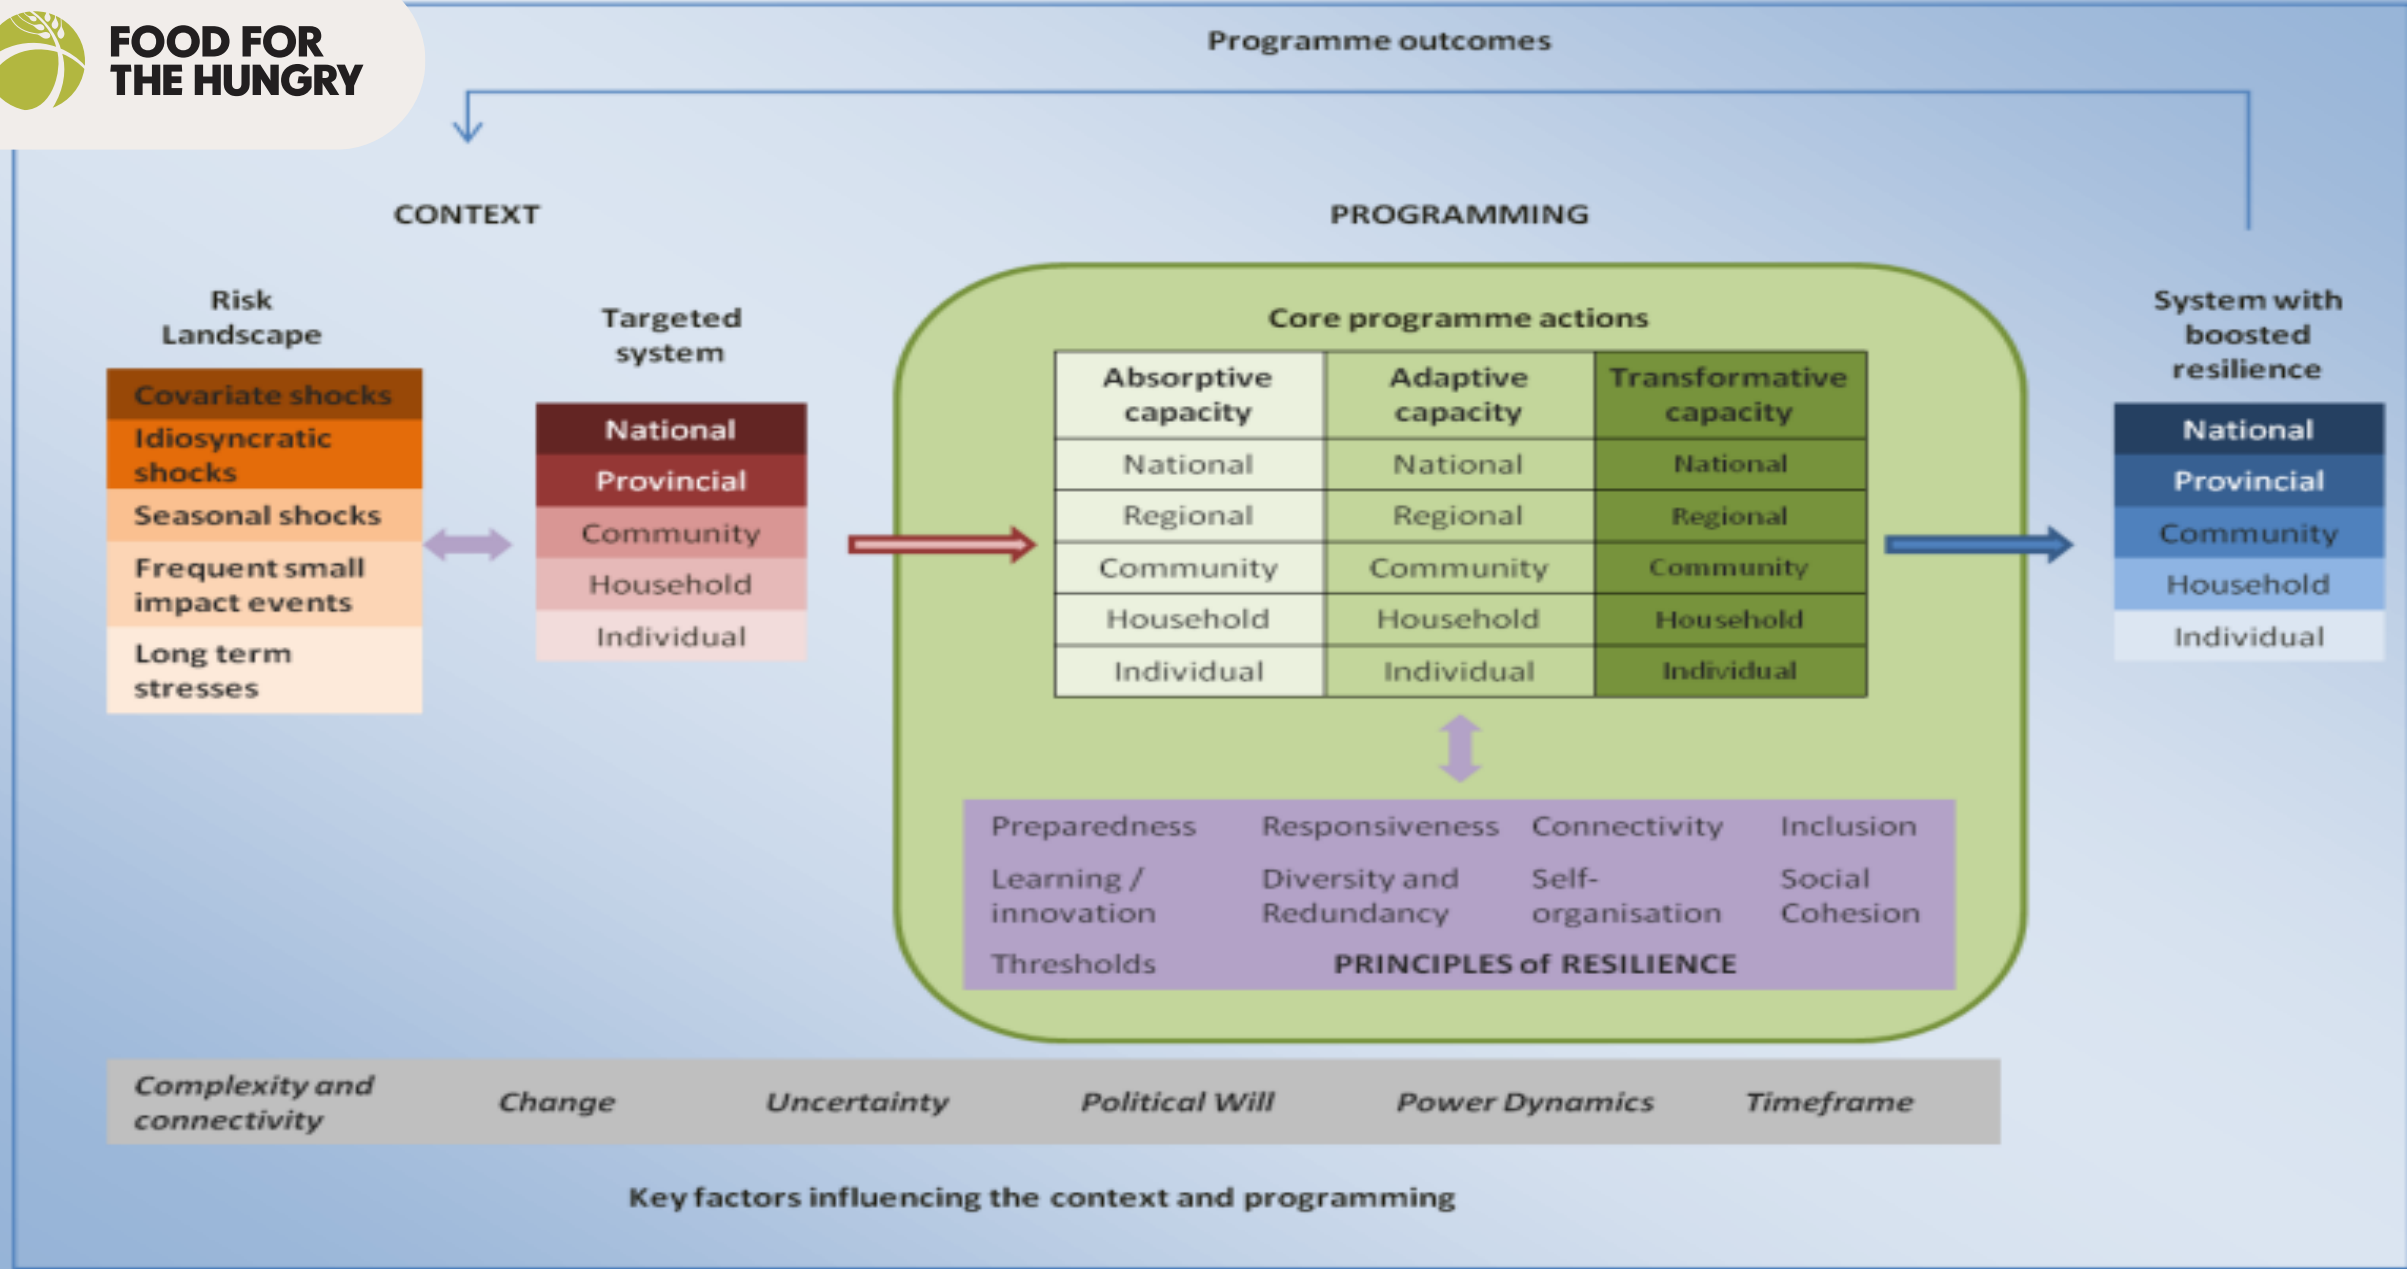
FOOD FOR THE HUNGRY

Programme outcomes

CONTEXT

PROGRAMMING

Risk Landscape

Covariate shocks
Idiosyncratic shocks
Seasonal shocks
Frequent small impact events
Long term stresses

Targeted system

National
Provincial
Community
Household
Individual

Core programme actions

| Absorptive capacity | Adaptive capacity | Transformative capacity |
|---|---|---|
| National | National | National |
| Regional | Regional | Regional |
| Community | Community | Community |
| Household | Household | Household |
| Individual | Individual | Individual |

Preparedness
Responsiveness
Connectivity
Inclusion
Learning / innovation
Diversity and Redundancy
Self-organisation
Social Cohesion
Thresholds
PRINCIPLES of RESILIENCE

System with boosted resilience

National
Provincial
Community
Household
Individual

Complexity and connectivity
Change
Uncertainty
Political Will
Power Dynamics
Timeframe

Key factors influencing the context and programming